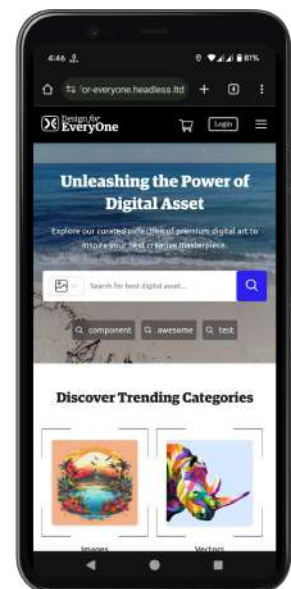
4:46 81%

'or-everyone.headless.ltd

Design for EveryOne

Login

Unleashing the Power of Digital Asset

Explore our curated collection of premium digital art to inspire your next creative masterpiece.

Search for best digital asset...

component awesome test

Discover Trending Categories

Images Vectors